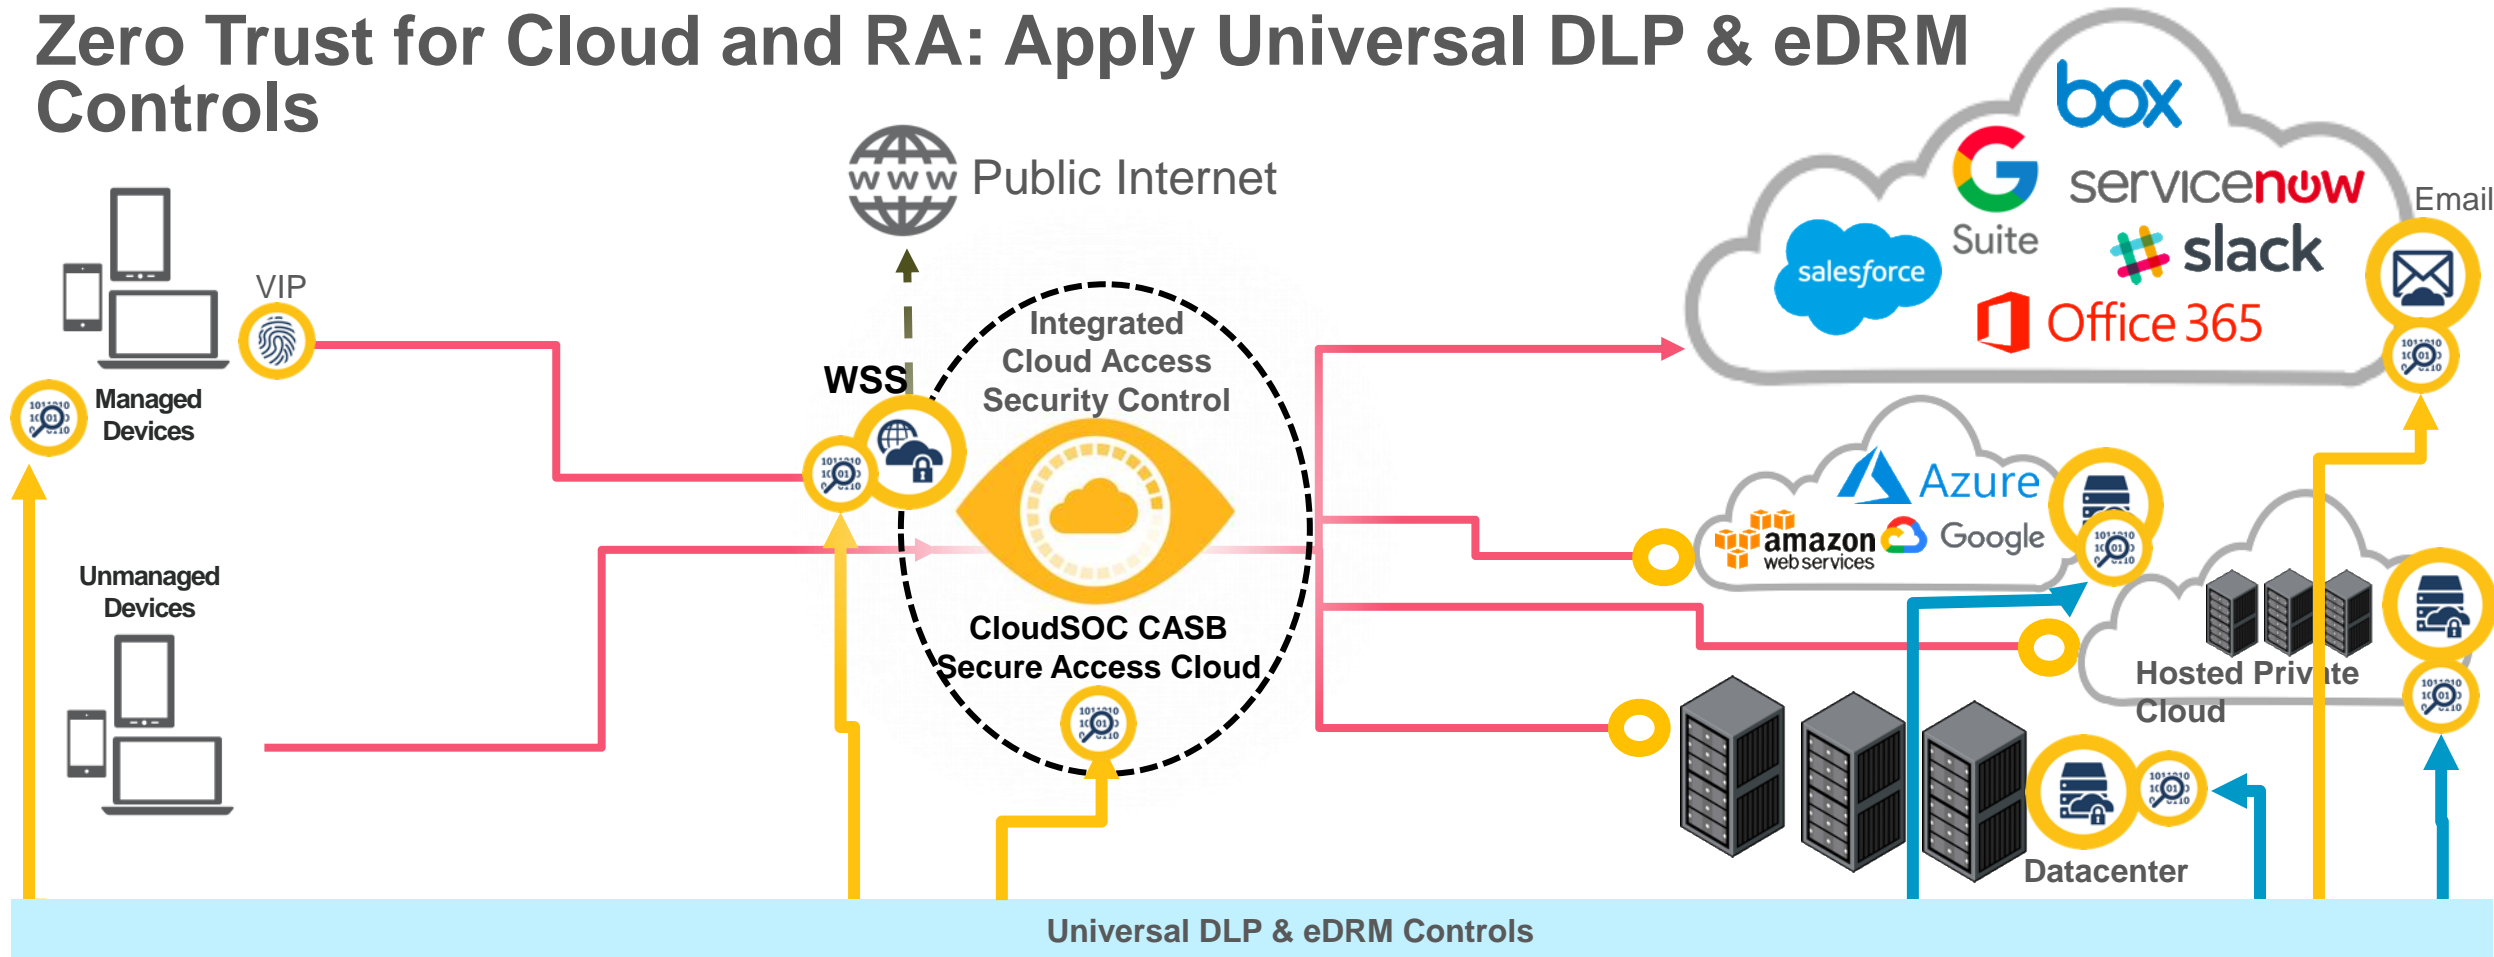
Zero Trust for Cloud and RA: Apply Universal DLP & eDRM Controls

www Public Internet

box

servicenow

Email

Suite

salesforce

slack

Office 365

VIP

Managed Devices

WSS

Integrated Cloud Access Security Control

Azure

amazon web services

Google

Unmanaged Devices

CloudSOC CASB Secure Access Cloud

Hosted Private Cloud

Datacenter

Universal DLP & eDRM Controls